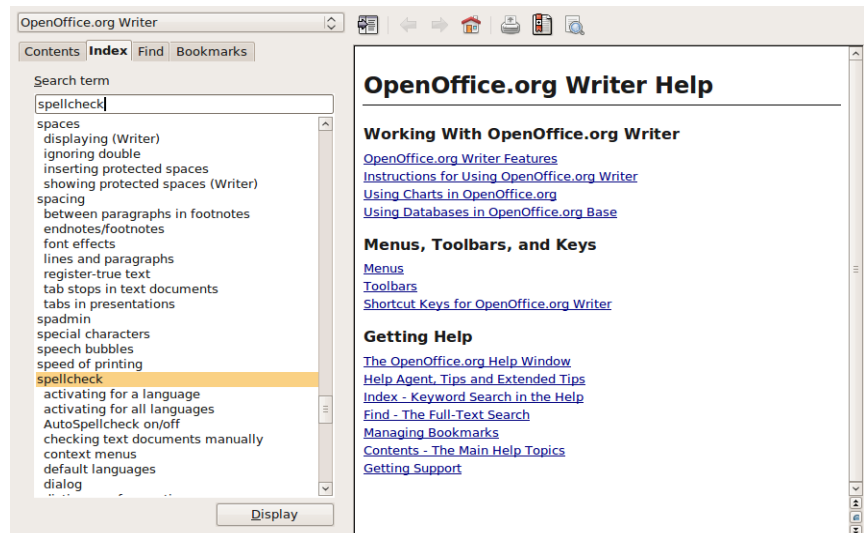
OpenOffice.org Writer

Contents | Index | Find | Bookmarks

Search term

spellcheck

spaces
displaying (Writer)
ignoring double
inserting protected spaces
showing protected spaces (Writer)
spacing
between paragraphs in footnotes
endnotes/footnotes
font effects
lines and paragraphs
register-true text
tab stops in text documents
tabs in presentations
spadmin
special characters
speech bubbles
speed of printing
spellcheck
activating for a language
activating for all languages
AutoSpellcheck on/off
checking text documents manually
context menus
default languages
dialog
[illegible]

Display

OpenOffice.org Writer Help

Working With OpenOffice.org Writer

OpenOffice.org Writer Features
Instructions for Using OpenOffice.org Writer
Using Charts in OpenOffice.org
Using Databases in OpenOffice.org Base

Menus, Toolbars, and Keys

Menus
Toolbars
Shortcut Keys for OpenOffice.org Writer

Getting Help

The OpenOffice.org Help Window
Help Agent, Tips and Extended Tips
Index - Keyword Search in the Help
Find - The Full-Text Search
Managing Bookmarks
Contents - The Main Help Topics
Getting Support